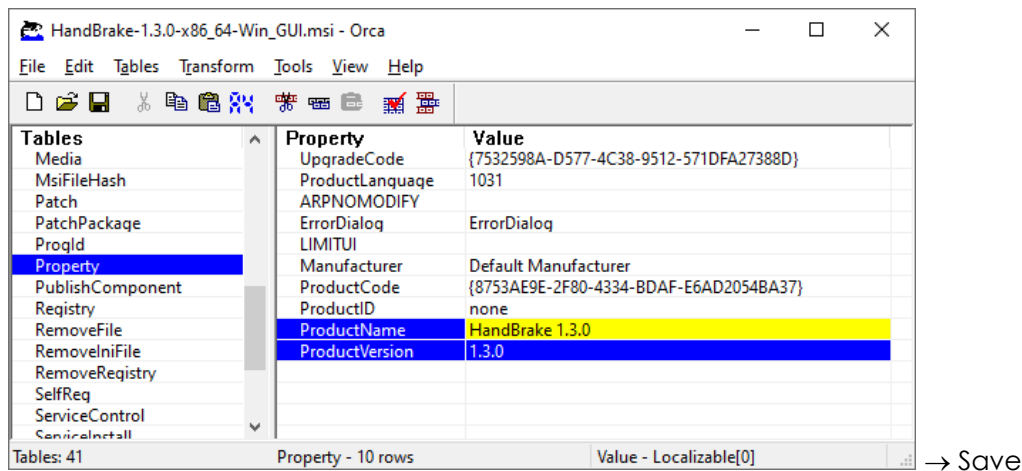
HandBrake-1.3.0-x86_64-Win_GUI.msi - Orca

File Edit Tables Transform Tools View Help

| Tables |
|---|
| Media |
| MsiFileHash |
| Patch |
| PatchPackage |
| ProgId |
| Property |
| PublishComponent |
| Registry |
| RemoveFile |
| RemoveIniFile |
| RemoveRegistry |
| SelfReg |
| ServiceControl |
| ServiceInstall |

| Property | Value |
|---|---|
| UpgradeCode | {7532598A-D577-4C38-9512-571DFA27388D} |
| ProductLanguage | 1031 |
| ARPNOMODIFY | |
| ErrorDialog | ErrorDialog |
| LIMITUI | |
| Manufacturer | Default Manufacturer |
| ProductCode | {8753AE9E-2F80-4334-BDAF-E6AD2054BA37} |
| ProductID | none |
| ProductName | HandBrake 1.3.0 |
| ProductVersion | 1.3.0 |

Tables: 41 Property - 10 rows Value - Localizable[0]

→ Save